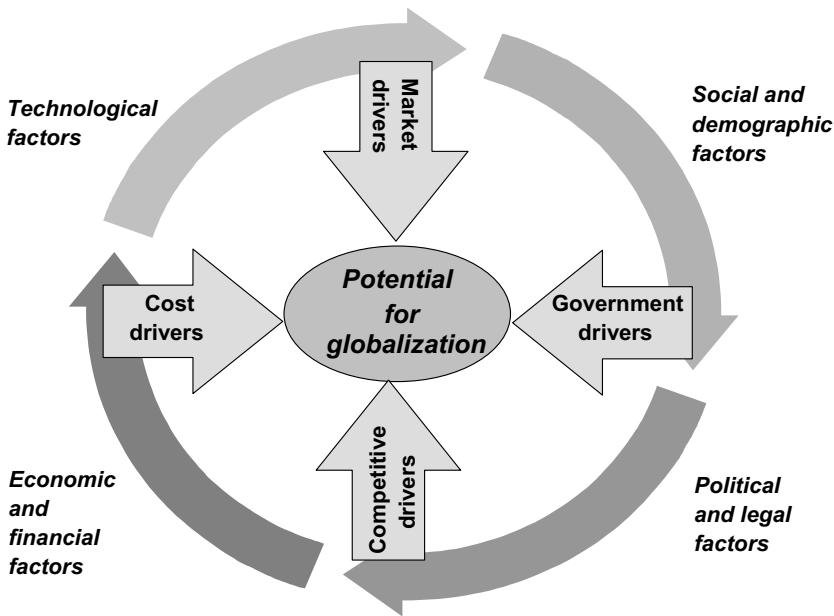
Technological factors

Market drivers

Social and demographic factors

Cost drivers

Potential for globalization

Government drivers

Competitive drivers

Economic and financial factors

Political and legal factors